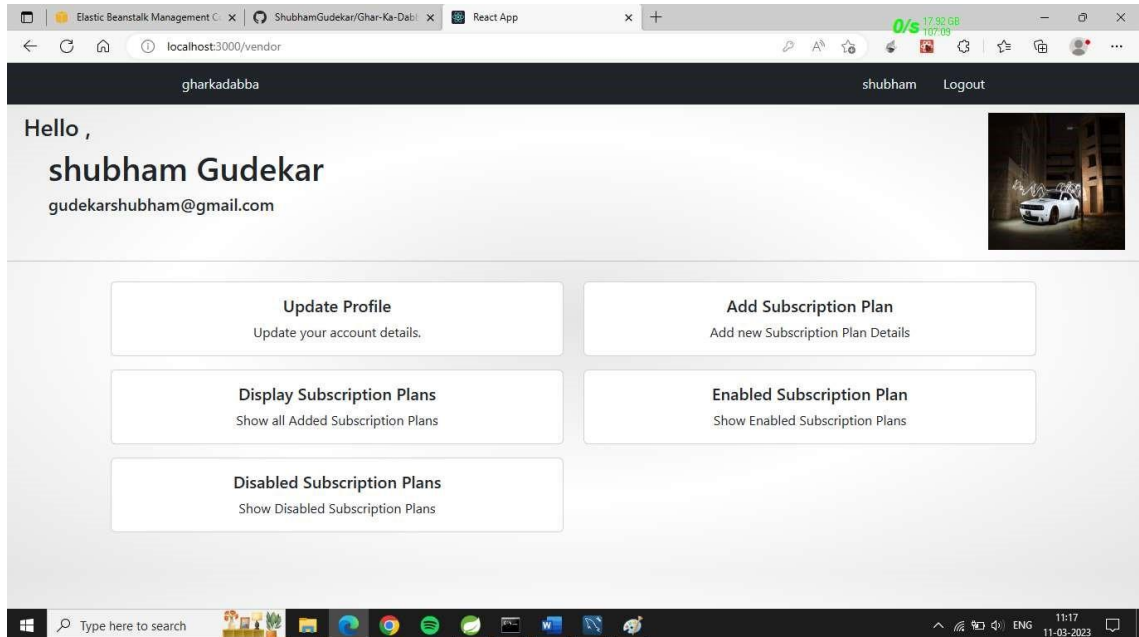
Elastic Beanstalk Management C ×
ShubhamGudekar/Ghar-Ka-Dab ×
React App ×
+
0/s 17.92 GB 107.09
localhost:3000/vendor
...

gharkadabba
shubham
Logout

Hello ,

shubham Gudekar

gudekarshubham@gmail.com

Update Profile
Update your account details.

Add Subscription Plan
Add new Subscription Plan Details

Display Subscription Plans
Show all Added Subscription Plans

Enabled Subscription Plan
Show Enabled Subscription Plans

Disabled Subscription Plans
Show Disabled Subscription Plans

Type here to search
ENG
11:17
11-03-2023